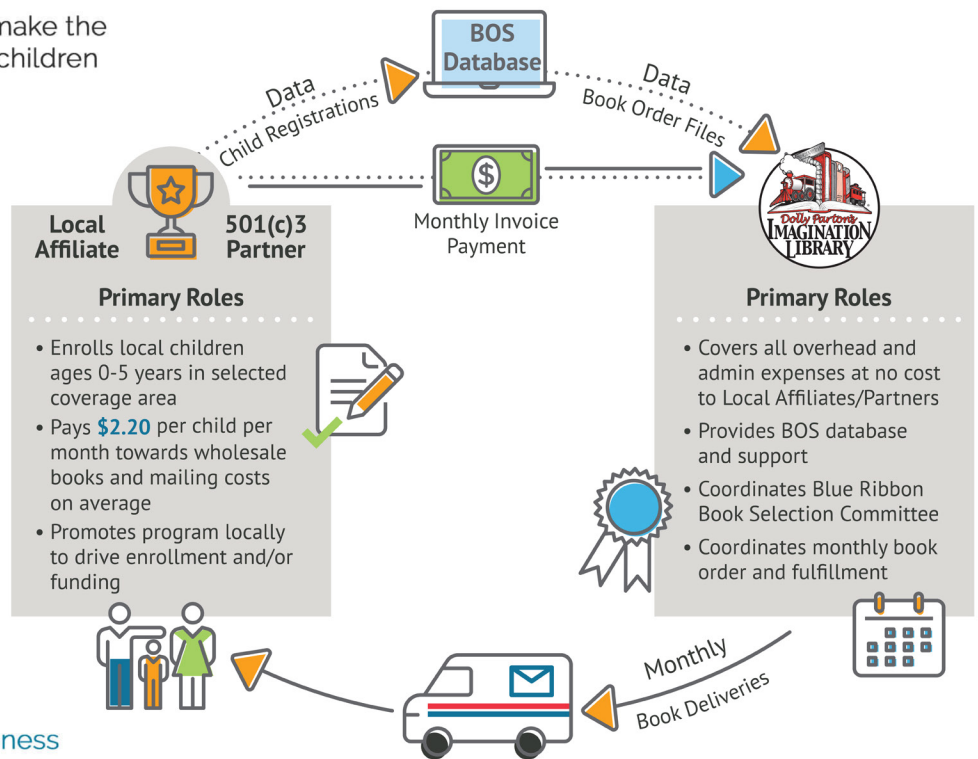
make the
children

BOS Database

Data
Child Registrations

Data
Book Order Files

Monthly Invoice Payment

Local Affiliate

501(c)3 Partner

Dolly Parton's Imagination Library

Primary Roles

• Enrolls local children ages 0-5 years in selected coverage area
• Pays $2.20 per child per month towards wholesale books and mailing costs on average
• Promotes program locally to drive enrollment and/or funding

Primary Roles

• Covers all overhead and admin expenses at no cost to Local Affiliates/Partners
• Provides BOS database and support
• Coordinates Blue Ribbon Book Selection Committee
• Coordinates monthly book order and fulfillment

Monthly
Book Deliveries

ness